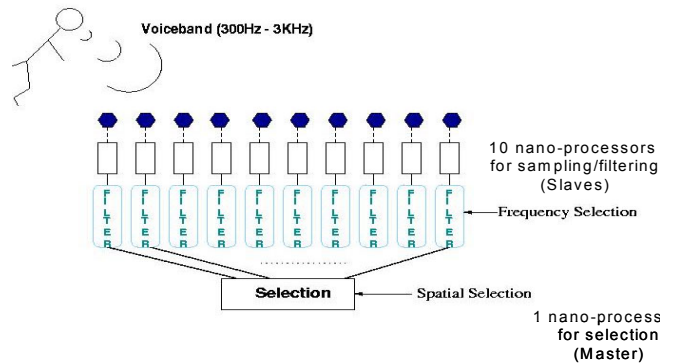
Voiceband (300Hz - 3KHz)

10 nano-processors for sampling/filtering (Slaves)

| FILTER | FILTER | FILTER | FILTER | FILTER | FILTER | FILTER | FILTER | FILTER | FILTER |
|---|---|---|---|---|---|---|---|---|---|

Frequency Selection

Selection

Spatial Selection

1 nano-process for selection (Master)